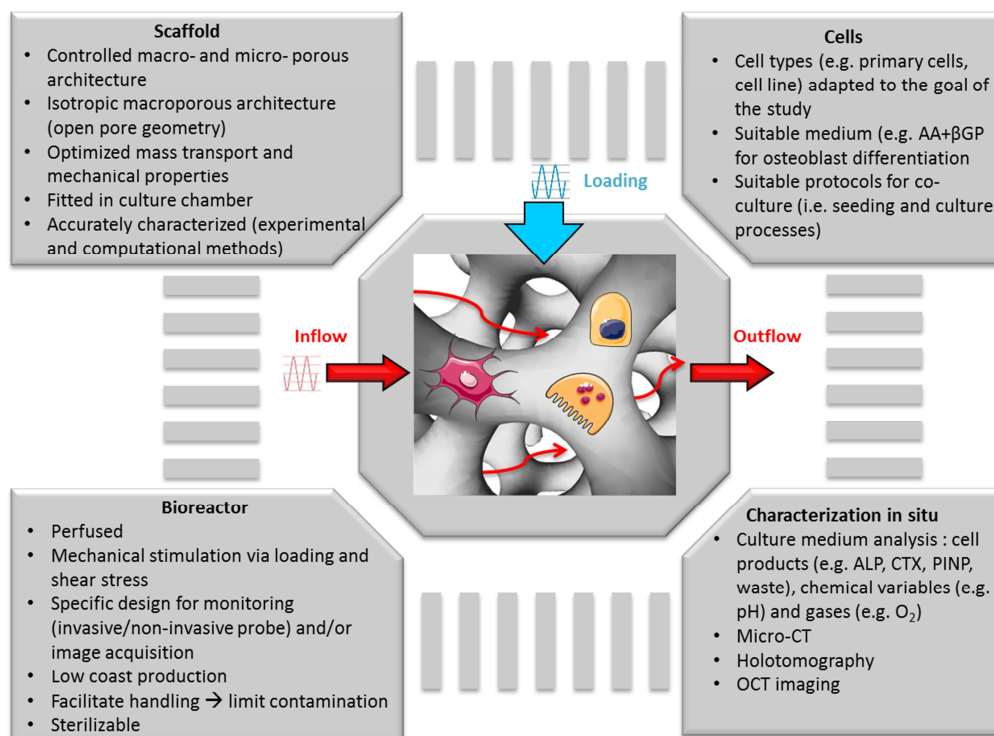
**Scaffold**

- Controlled macro- and micro- porous architecture
- Isotropic macroporous architecture (open pore geometry)
- Optimized mass transport and mechanical properties
- Fitted in culture chamber
- Accurately characterized (experimental and computational methods)

**Cells**

- Cell types (e.g. primary cells, cell line) adapted to the goal of the study
- Suitable medium (e.g. AA+βGP for osteoblast differentiation
- Suitable protocols for co-culture (i.e. seeding and culture processes)

Loading

Inflow

Outflow

**Bioreactor**

- Perfused
- Mechanical stimulation via loading and shear stress
- Specific design for monitoring (invasive/non-invasive probe) and/or image acquisition
- Low coast production
- Facilitate handling → limit contamination
- Sterilizable

**Characterization in situ**

- Culture medium analysis : cell products (e.g. ALP, CTX, PINP, waste), chemical variables (e.g. pH) and gases (e.g. $O_2$)
- Micro-CT
- Holotomography
- OCT imaging